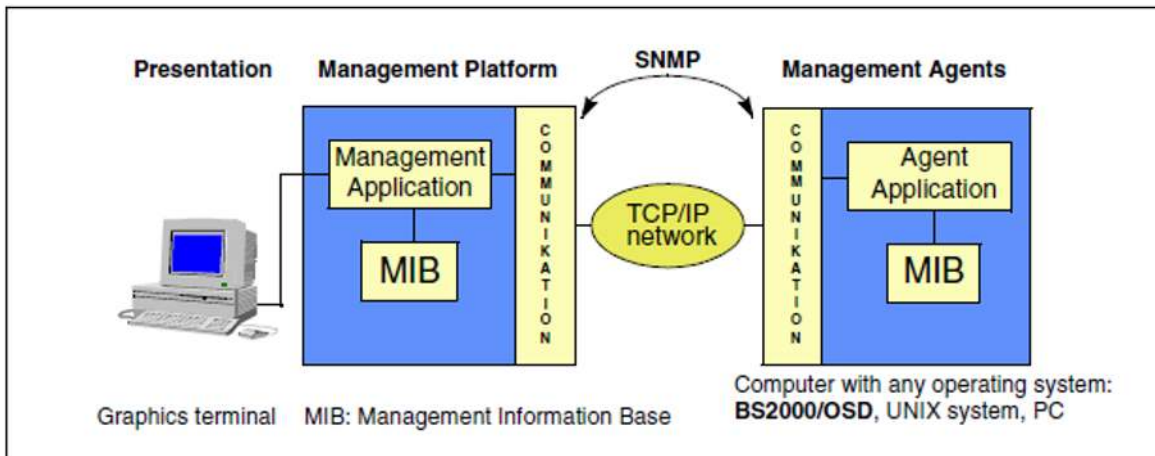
Presentation

Management Platform

SNMP

Management Agents

Management Application

MIB

COMMUNIKATION

TCP/IP network

COMMUNIKATION

Agent Application

MIB

Graphics terminal

MIB: Management Information Base

Computer with any operating system: **BS2000/OSD**, UNIX system, PC